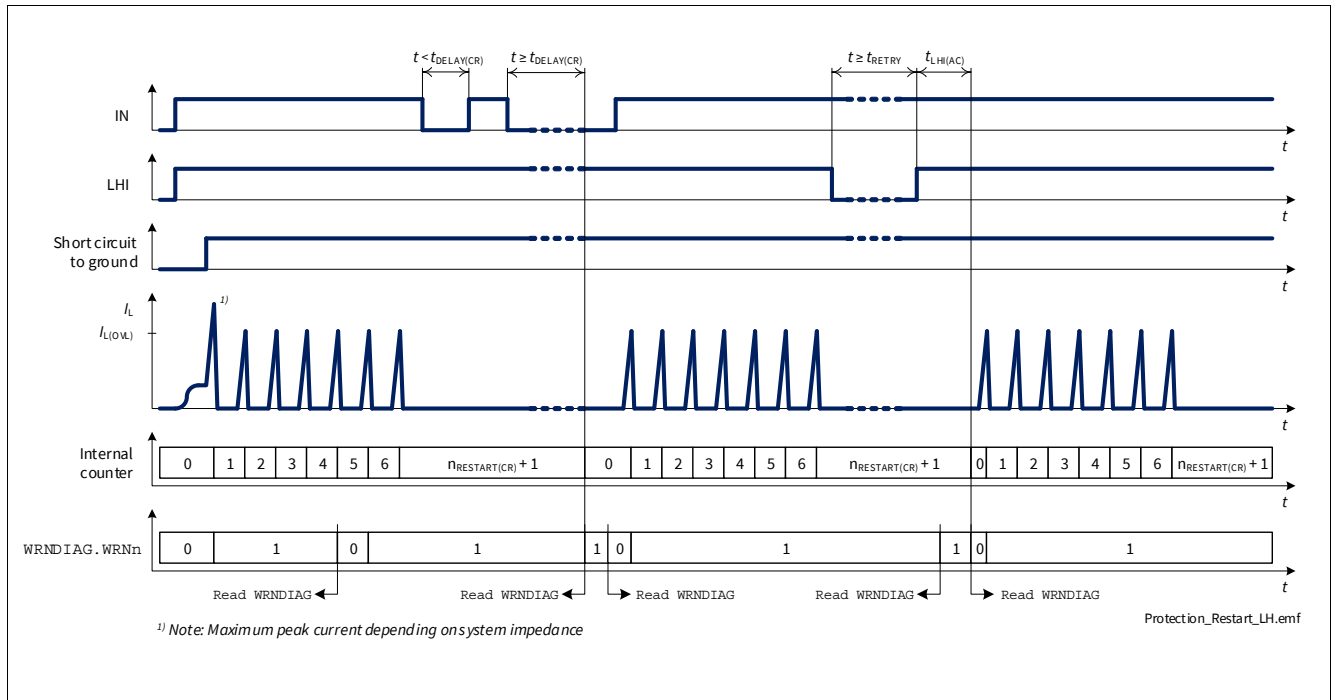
$t < t_{DELAY(CR)}$ $t \geq t_{DELAY(CR)}$ $t \geq t_{RETRY}$ $t_{LHI(AC)}$

IN

$t$

LHI

$t$

Short circuit to ground

$t$

$I_L$ $^{1)}$

$I_{L(OVL)}$

$t$

Internal counter

| 0 | 1 | 2 | 3 | 4 | 5 | 6 | $n_{RESTART(CR)}+1$ | 0 | 1 | 2 | 3 | 4 | 5 | 6 | $n_{RESTART(CR)}+1$ | 0 | 1 | 2 | 3 | 4 | 5 | 6 | $n_{RESTART(CR)}+1$ |
|---|---|---|---|---|---|---|---|---|---|---|---|---|---|---|---|---|---|---|---|---|---|---|---|

$t$

WRNDIAG.WRNn

| 0 | 1 | 0 | 1 | 1 | 0 | 1 | 1 | 0 | 1 |
|---|---|---|---|---|---|---|---|---|---|

$t$

Read WRNDIAG Read WRNDIAG Read WRNDIAG Read WRNDIAG Read WRNDIAG

Protection_Restart_LH.emf

$^{1)}$ Note: Maximum peak current depending on system impedance